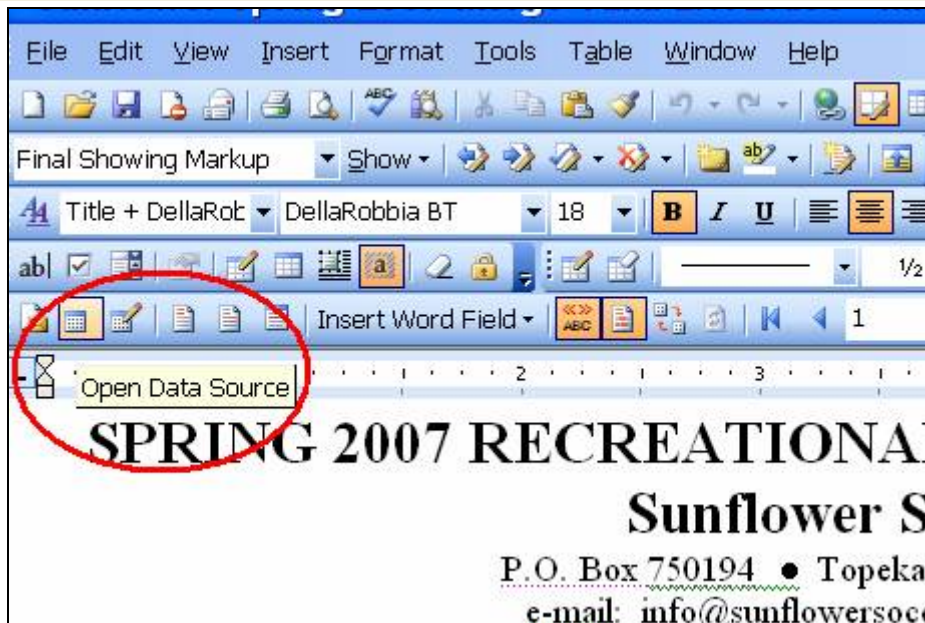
File Edit View Insert Format Tools Table Window Help

Final Showing Markup Show

Title + DellaRot DellaRobbia BT 18 B I U

ab|

$\frac{1}{2}$

Insert Word Field 1

Open Data Source

2 3

SPRING 2007 RECREATIONA

Sunflower S

P.O. Box 750194 • Topeka

e-mail: info@sunflowersoc